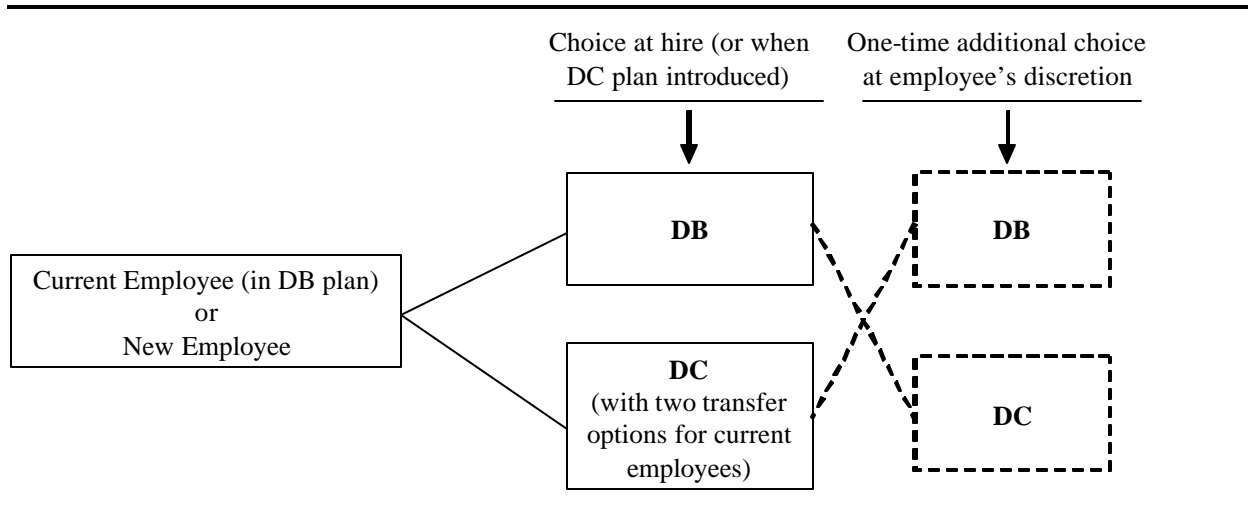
Choice at hire (or when DC plan introduced)

One-time additional choice at employee's discretion

Current Employee (in DB plan)
or
New Employee

DB

DC
(with two transfer options for current employees)

DB

DC